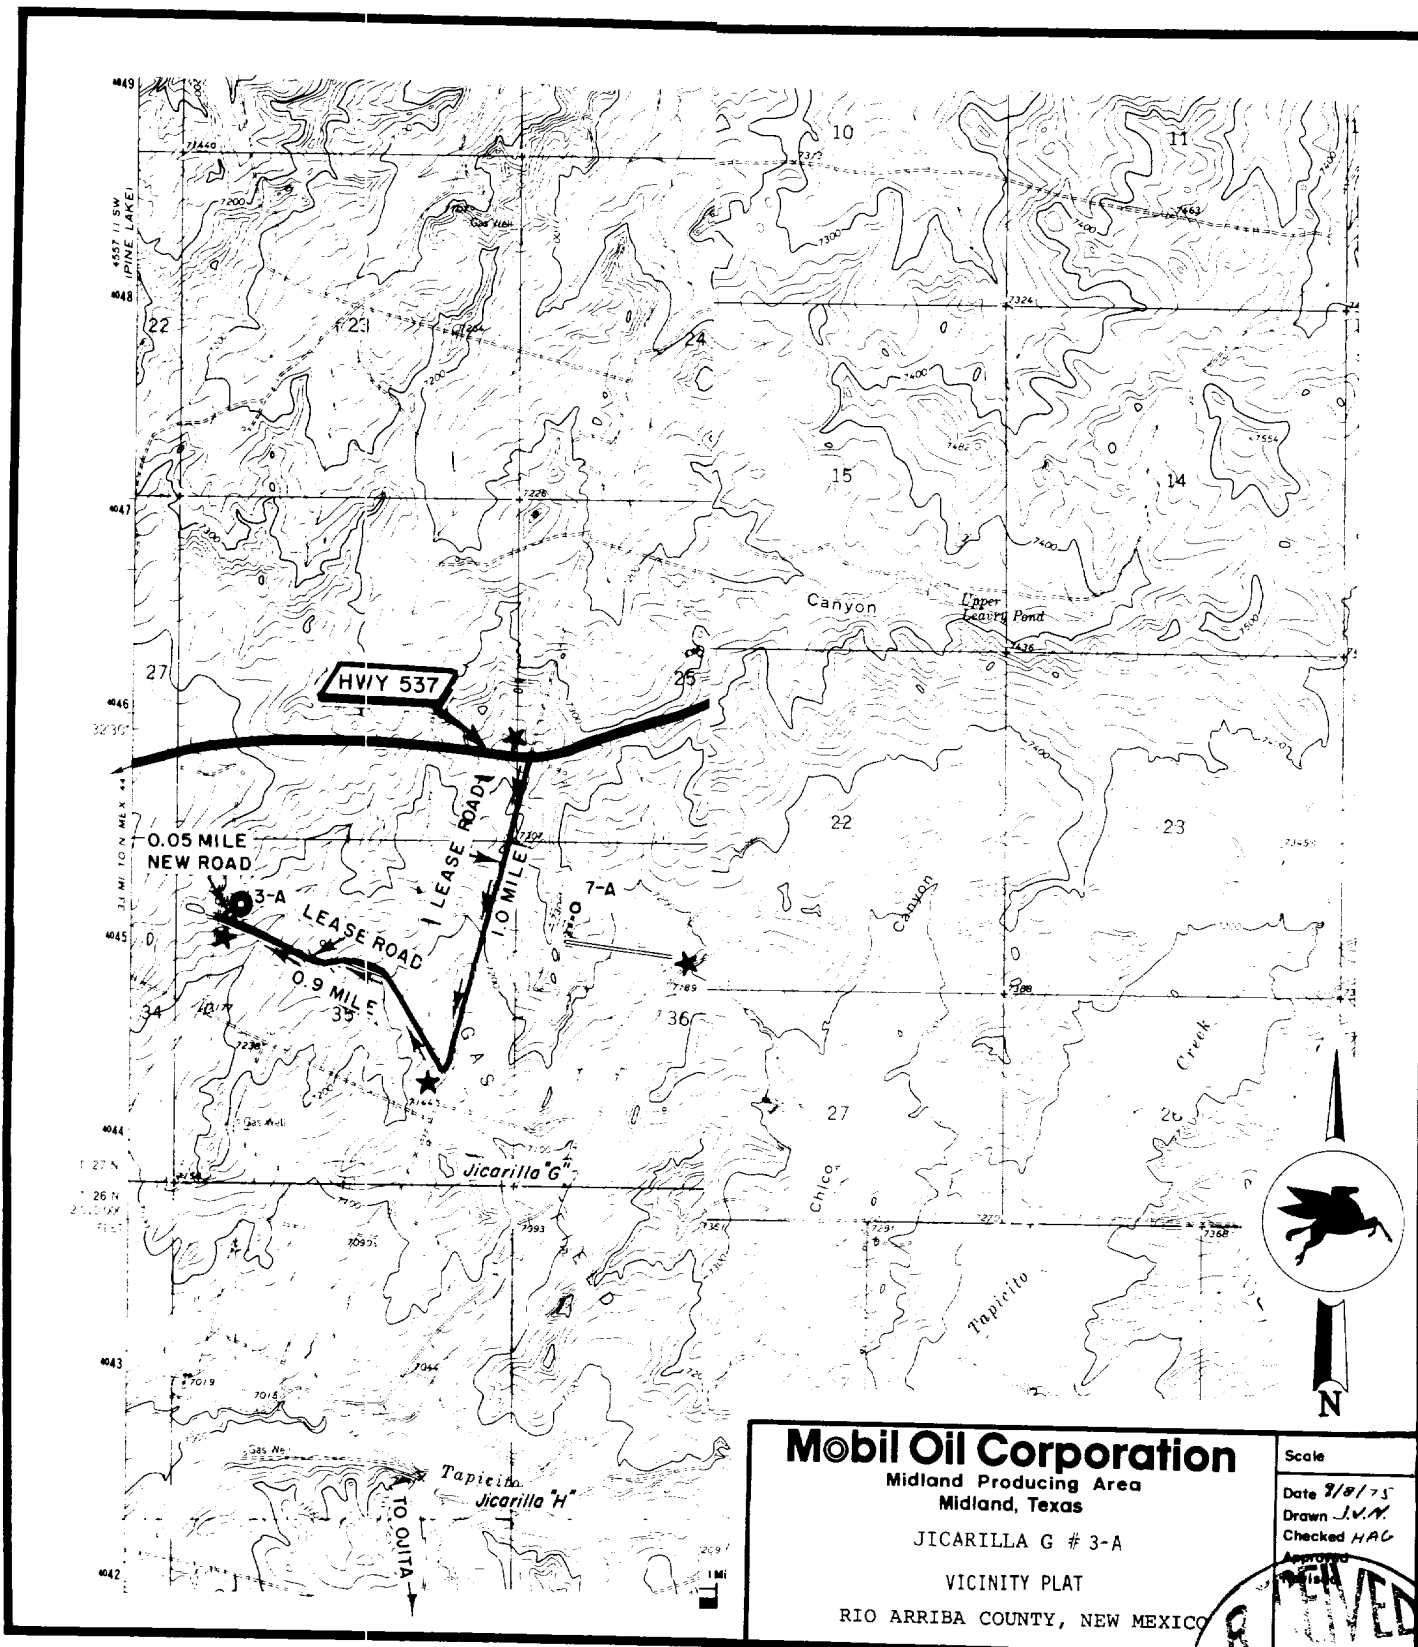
4049
71440
7200
Gas Well
4557 II SW (PINE LAKE)
4048
22
23
7200
24
10
7372
7300
11
7463
7400
7324
7400
7482
7554
15
14
4047
7228
7300
7400
Canyon
Upper Leavry Pond
7436
7500
27
HWY 537
25
4046
32'30"
7400
22
23
7345
33 MI TO N. MEX. 44
0.05 MILE NEW ROAD
3-A
LEASE ROAD
I LEASE ROAD
1.0 MILE
7307
7-A
4045
0.9 MILE
34
35
36
7189
7388
7236
Canyon
Creek
7443
GAS
27
26
Gas Well
4044
T. 27 N.
T. 26 N.
Jicarilla "G"
7258
7100
7093
7093
7351
Chico
7291
7270
7368
Tapicito
4043
7019
7015
7044
Gas Well
Tapicito
Jicarilla "H"
TO OJITA
4042
1 Mi
N

Mobil Oil Corporation
Midland Producing Area
Midland, Texas
JICARILLA G # 3-A
VICINITY PLAT
RIO ARRIBA COUNTY, NEW MEXICO

Scale
Date 9/8/75
Drawn J.V.N.
Checked HAC
Approved
Revised
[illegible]VED